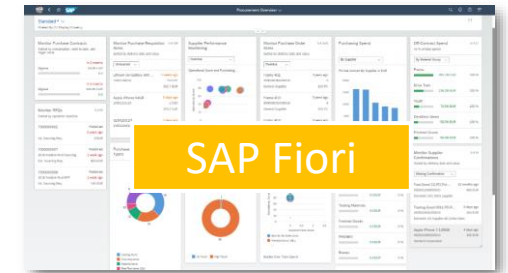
SAP Fiori

Procurement Overview

Standard

Monitor Purchase Contracts

Monitor Purchase Requisition Items

Supplier Performance Monitoring

Monitor Purchase Order Items

Purchasing Spend

Off-Contract Spend

Monitor RFQs

Monitor Supplier Confirmations

Power

Drive Train

Pending Confirmation

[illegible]